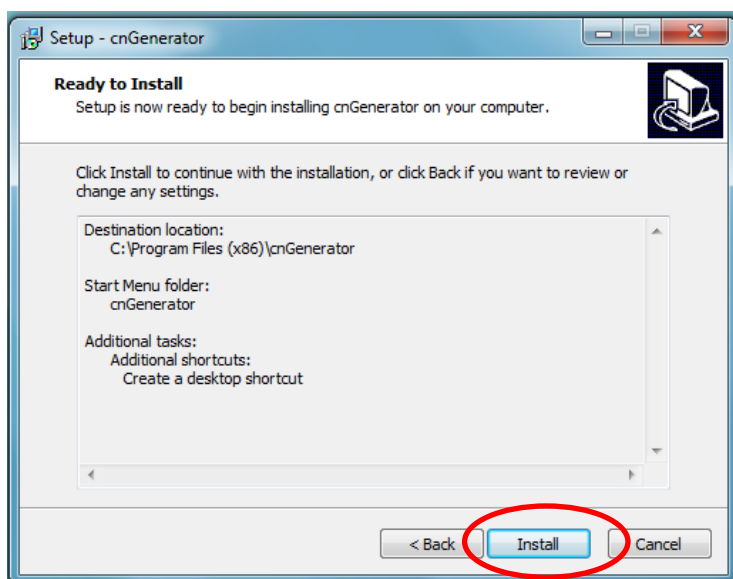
Setup - cnGenerator

Ready to Install
Setup is now ready to begin installing cnGenerator on your computer.

Click Install to continue with the installation, or click Back if you want to review or change any settings.

Destination location:
C:\Program Files (x86)\cnGenerator

Start Menu folder:
cnGenerator

Additional tasks:
Additional shortcuts:
Create a desktop shortcut

< Back
Install
Cancel